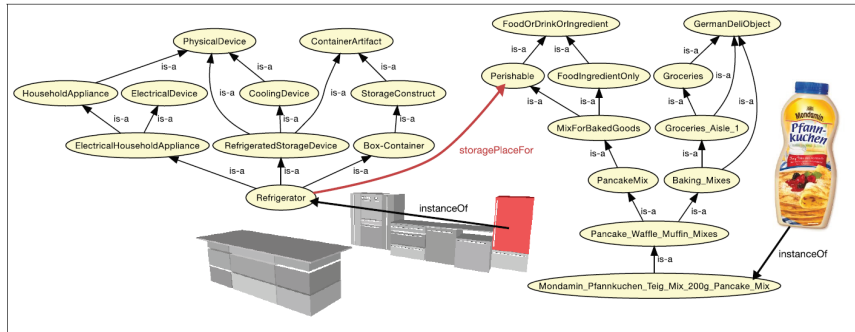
PhysicalDevice
ContainerArtifact
is-a
is-a
is-a
HouseholdAppliance
ElectricalDevice
CoolingDevice
StorageConstruct
is-a
is-a
is-a
is-a
is-a
ElectricalHouseholdAppliance
RefrigeratedStorageDevice
Box-Container
is-a
is-a
is-a
Refrigerator
instanceOf
storagePlaceFor
FoodOrDrinkOrIngredient
GermanDeliObject
is-a
is-a
is-a
Perishable
FoodIngredientOnly
Groceries
is-a
is-a
is-a
is-a
is-a
MixForBakedGoods
Groceries_Aisle_1
is-a
is-a
PancakeMix
Baking_Mixes
is-a
is-a
Pancake_Waffle_Muffin_Mixes
is-a
Mondamin_Pfannkuchen_Teig_Mix_200g_Pancake_Mix
instanceOf
Mondamin
Pfann-kuchen